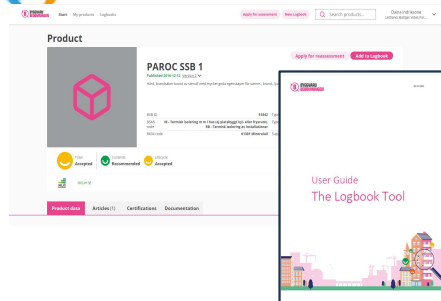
Start My products Logbooks

Apply for assessment New Logbook Search products...

Product

PAROC SSB 1

Published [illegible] Version 2

Apply for reassessment Add to Logbook

Accepted

Recommended

Accepted

Product data Articles (1) Certifications Documentation

User Guide
The Logbook Tool